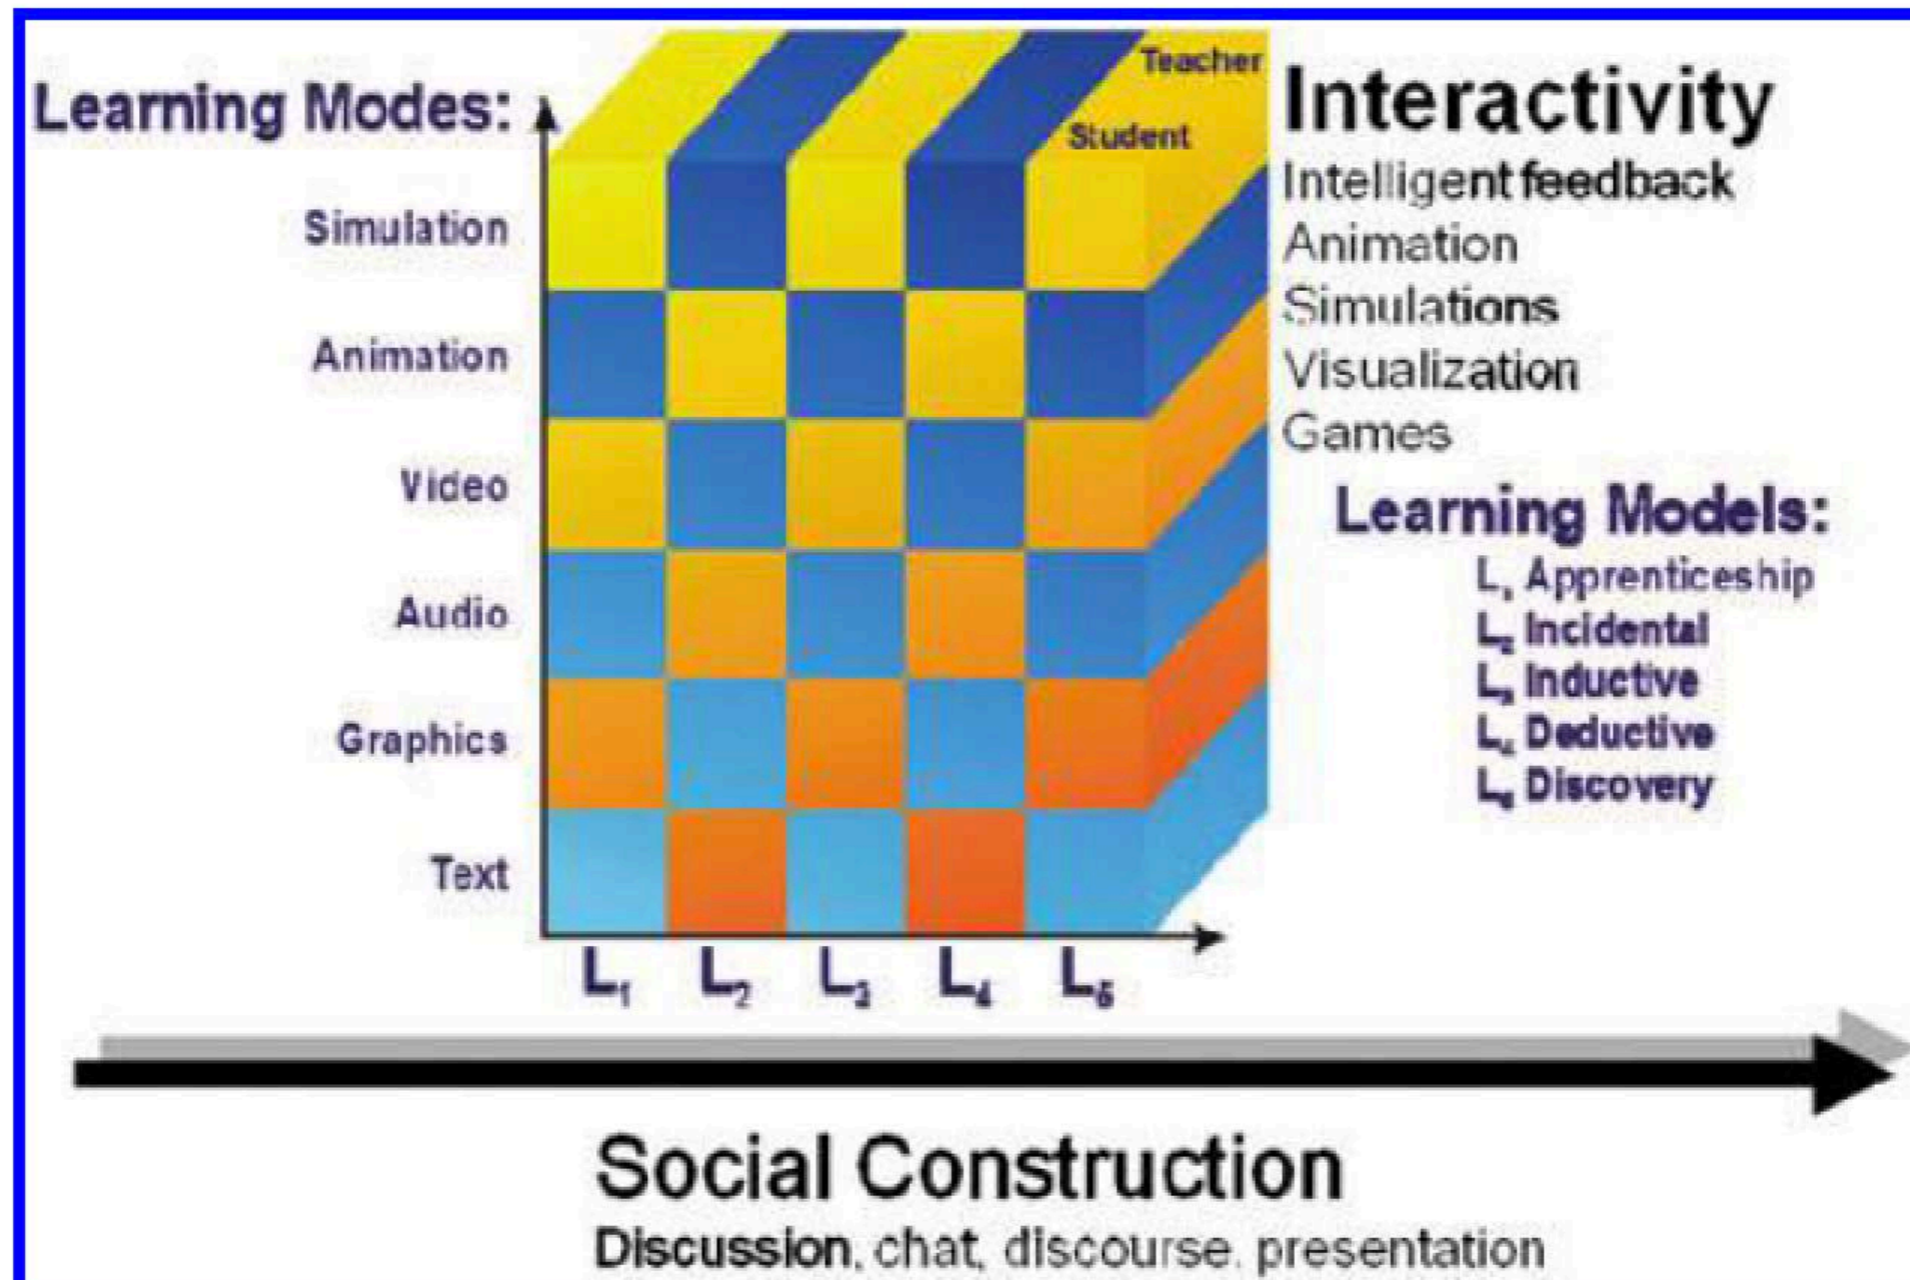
Learning Modes:

Simulation
Animation
Video
Audio
Graphics
Text

Teacher
Student

$L_1$ $L_2$ $L_3$ $L_4$ $L_5$

Interactivity
Intelligent feedback
Animation
Simulations
Visualization
Games

Learning Models:
$L_1$ Apprenticeship
$L_2$ Incidental
$L_3$ Inductive
$L_4$ Deductive
$L_5$ Discovery

Social Construction
Discussion, chat, discourse, presentation